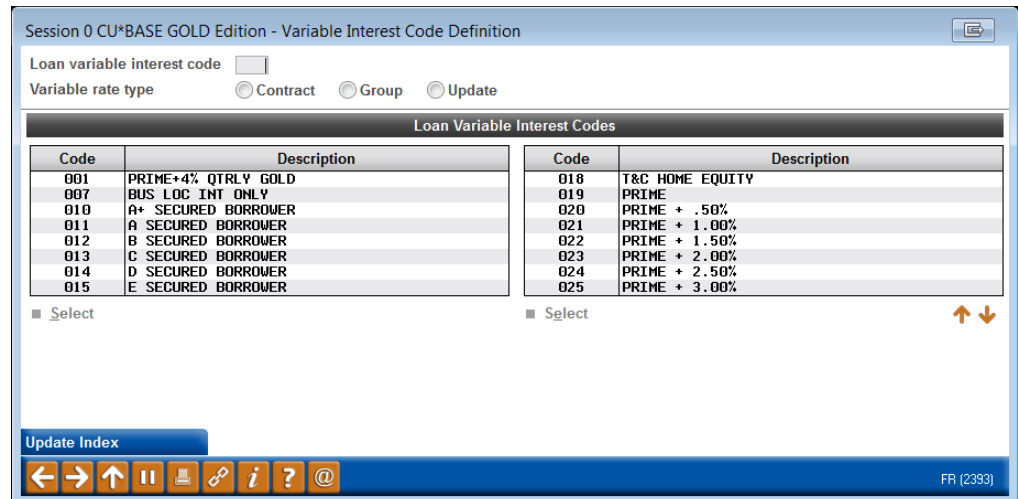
Session 0 CU*BASE GOLD Edition - Variable Interest Code Definition

Loan variable interest code
Variable rate type Contract Group Update

Loan Variable Interest Codes

| Code | Description |
|---|---|
| 001 | PRIME+4% QTRLY GOLD |
| 007 | BUS LOC INT ONLY |
| 010 | A+ SECURED BORROWER |
| 011 | A SECURED BORROWER |
| 012 | B SECURED BORROWER |
| 013 | C SECURED BORROWER |
| 014 | D SECURED BORROWER |
| 015 | E SECURED BORROWER |

Select

| Code | Description |
|---|---|
| 018 | T&C HOME EQUITY |
| 019 | PRIME |
| 020 | PRIME + .50% |
| 021 | PRIME + 1.00% |
| 022 | PRIME + 1.50% |
| 023 | PRIME + 2.00% |
| 024 | PRIME + 2.50% |
| 025 | PRIME + 3.00% |

Select

Update Index

FR (2393)